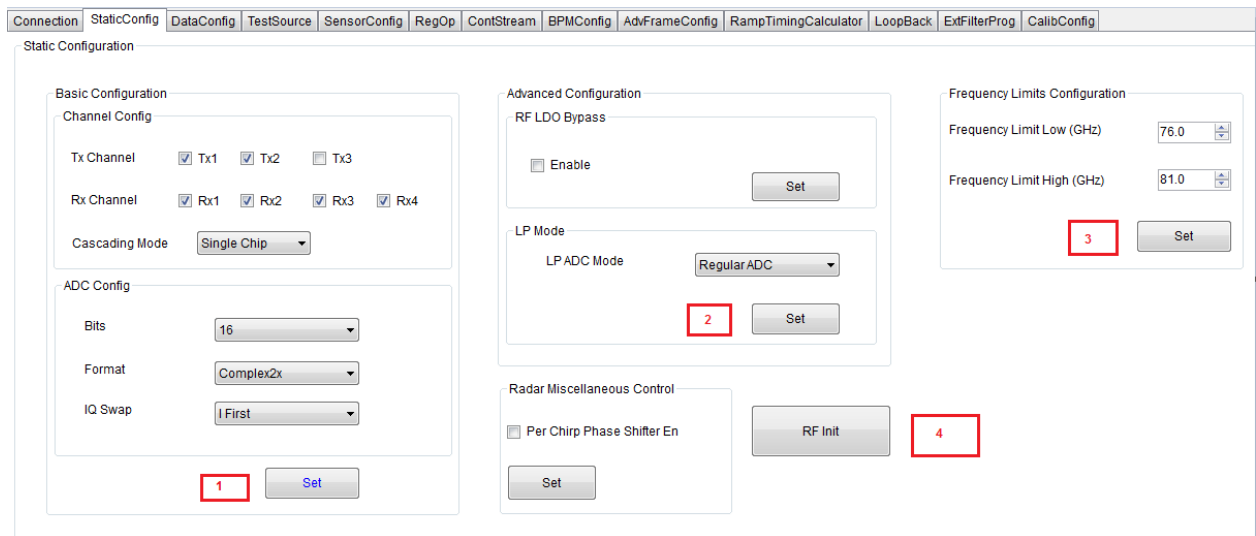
Connection | StaticConfig | DataConfig | TestSource | SensorConfig | RegOp | ContStream | BPMConfig | AdvFrameConfig | RampTimingCalculator | LoopBack | ExtFilterProg | CalibConfig

Static Configuration

Basic Configuration

Channel Config

Tx Channel Tx1 Tx2 Tx3

Rx Channel Rx1 Rx2 Rx3 Rx4

Cascading Mode Single Chip

ADC Config

Bits 16

Format Complex2x

IQ Swap I First

1

Set

Advanced Configuration

RF LDO Bypass

Enable

Set

LP Mode

LP ADC Mode Regular ADC

2

Set

Radar Miscellaneous Control

Per Chirp Phase Shifter En

Set

RF Init

4

Frequency Limits Configuration

Frequency Limit Low (GHz) 76.0

Frequency Limit High (GHz) 81.0

3

Set